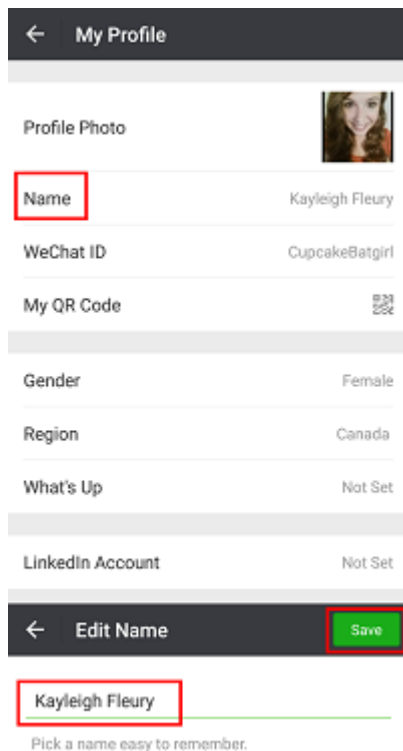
← My Profile

Profile Photo

Name Kayleigh Fleury

WeChat ID CupcakeBatgirl

My QR Code

Gender Female

Region Canada

What's Up Not Set

LinkedIn Account Not Set

← Edit Name Save

Kayleigh Fleury

Pick a name easy to remember.